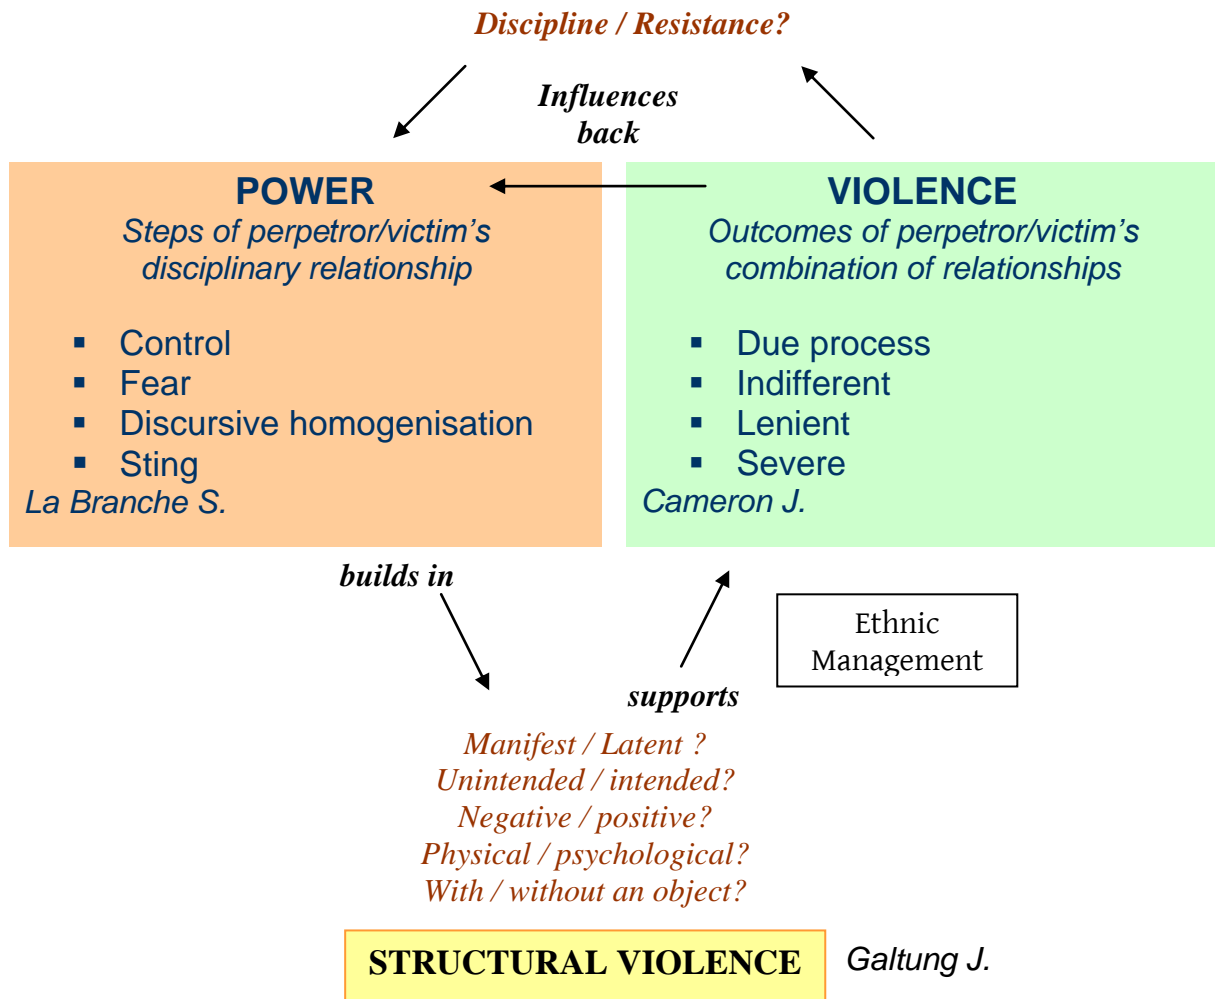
Discipline / Resistance?

Influences back

POWER
Steps of perpetror/victim's disciplinary relationship

- Control
- Fear
- Discursive homogenisation
- Sting

La Branche S.

VIOLENCE
Outcomes of perpetror/victim's combination of relationships

- Due process
- Indifferent
- Lenient
- Severe

Cameron J.

builds in

supports

Ethnic Management

Manifest / Latent ?
Unintended / intended?
Negative / positive?
Physical / psychological?
With / without an object?

STRUCTURAL VIOLENCE

Galtung J.